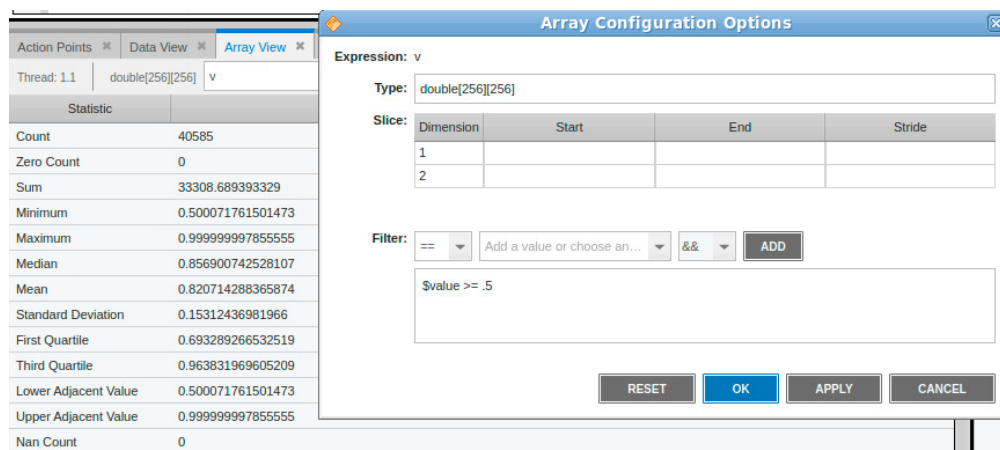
Action Points ✖ Data View ✖ Array View ✖

Thread: 1.1 double[256][256] v

| Statistic | |
|---|---|
| Count | 40585 |
| Zero Count | 0 |
| Sum | 33308.689393329 |
| Minimum | 0.500071761501473 |
| Maximum | 0.999999997855555 |
| Median | 0.856900742528107 |
| Mean | 0.820714288365874 |
| Standard Deviation | 0.15312436981966 |
| First Quartile | 0.693289266532519 |
| Third Quartile | 0.963831969605209 |
| Lower Adjacent Value | 0.500071761501473 |
| Upper Adjacent Value | 0.999999997855555 |
| Nan Count | 0 |

Array Configuration Options

Expression: v

Type: double[256][256]

Slice:

| Dimension | Start | End | Stride |
|---|---|---|---|
| 1 | | | |
| 2 | | | |

Filter: == Add a value or choose an... && ADD

$value >= .5

RESET OK APPLY CANCEL